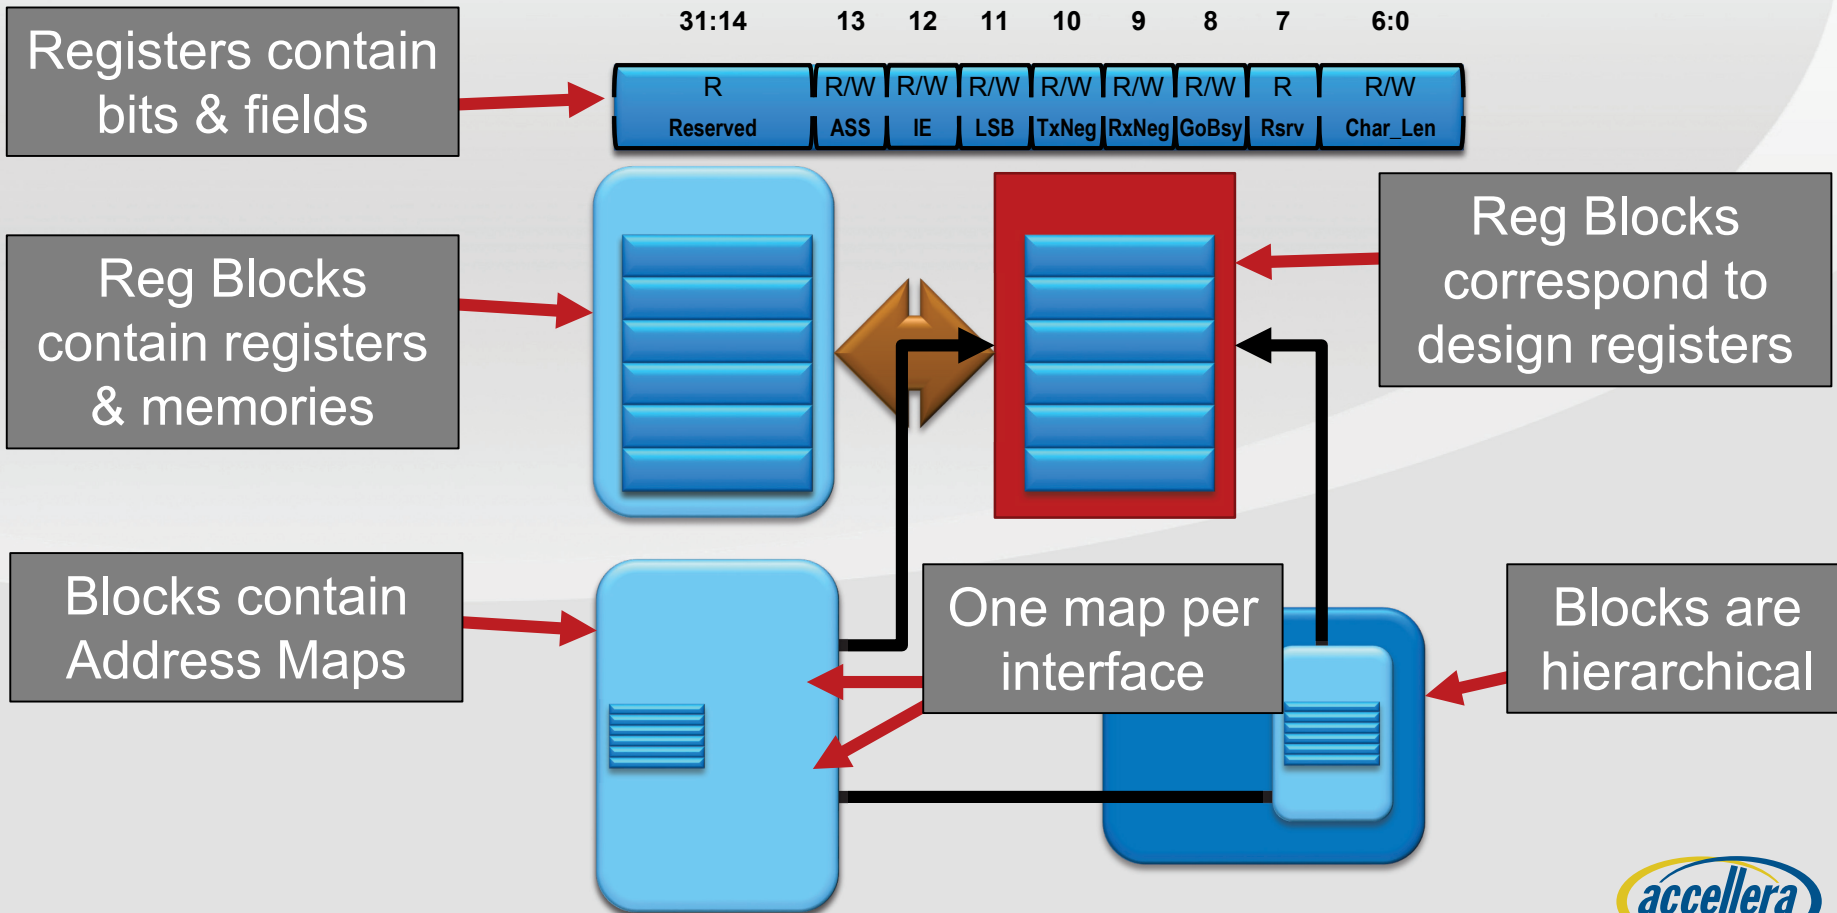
Registers contain bits & fields

| 31:14 | 13 | 12 | 11 | 10 | 9 | 8 | 7 | 6:0 |
|---|---|---|---|---|---|---|---|---|
| R | R/W | R/W | R/W | R/W | R/W | R/W | R | R/W |
| Reserved | ASS | IE | LSB | TxNeg | RxNeg | GoBsy | Rsrv | Char_Len |

Reg Blocks contain registers & memories

Reg Blocks correspond to design registers

Blocks contain Address Maps

One map per interface

Blocks are hierarchical

accellera